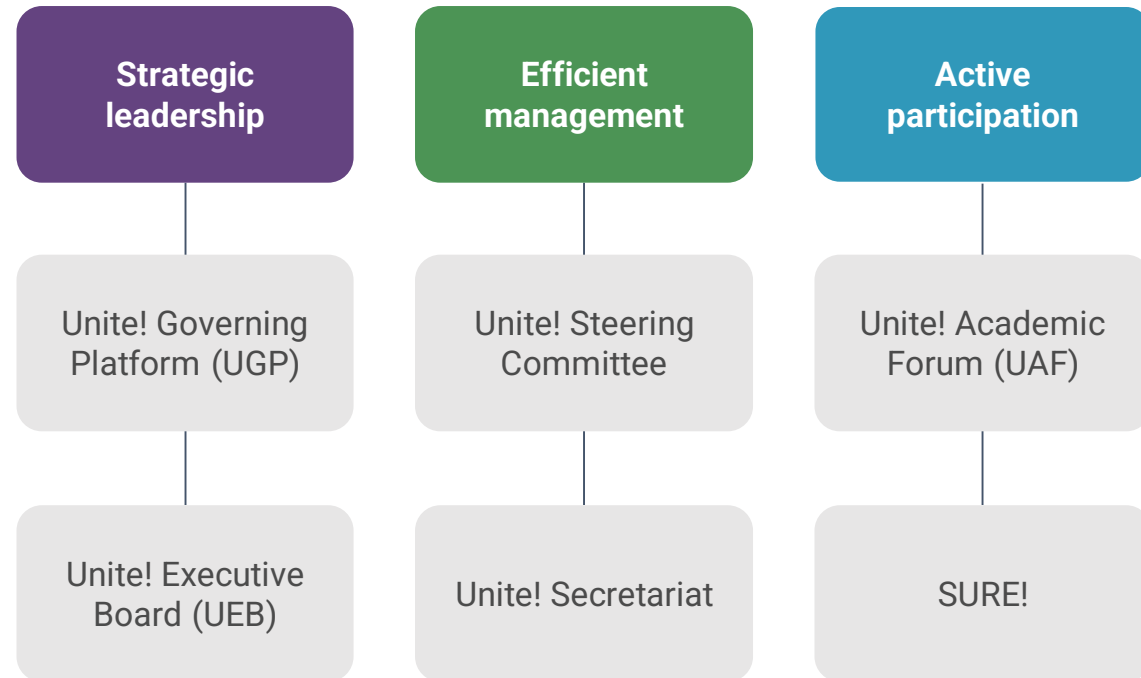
Strategic leadership

Unite! Governing Platform (UGP)

Unite! Executive Board (UEB)

Efficient management

Unite! Steering Committee

Unite! Secretariat

Active participation

Unite! Academic Forum (UAF)

SURE!